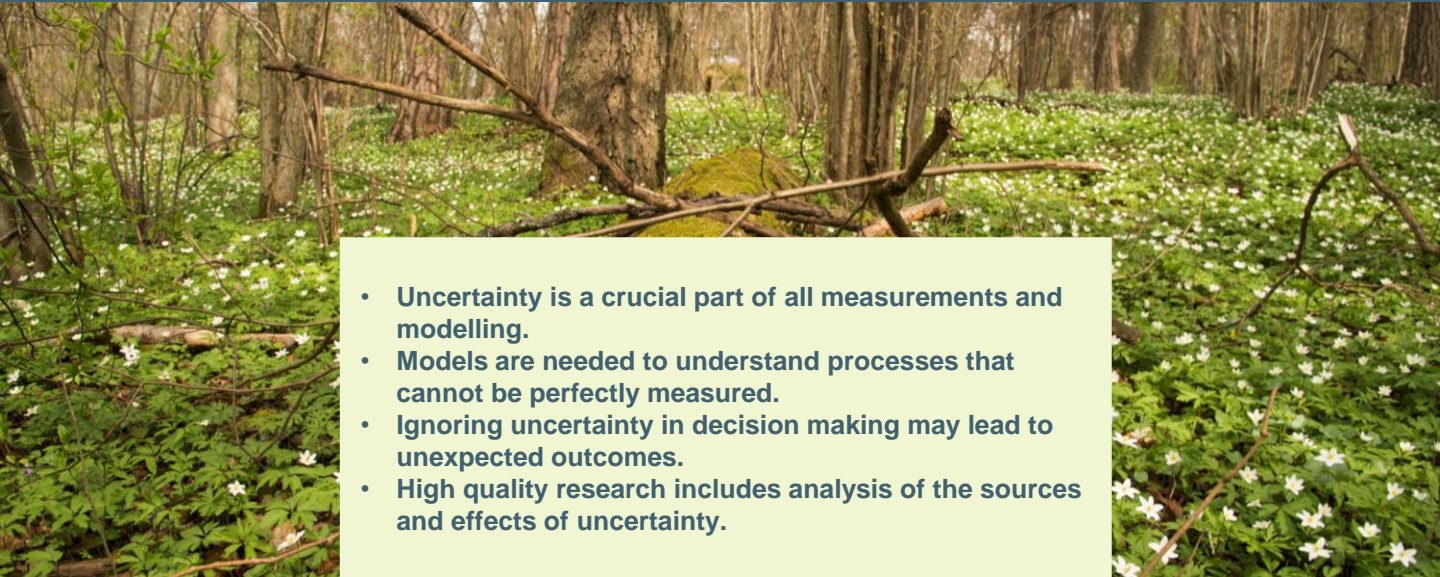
• Uncertainty is a crucial part of all measurements and modelling.
• Models are needed to understand processes that cannot be perfectly measured.
• Ignoring uncertainty in decision making may lead to unexpected outcomes.
• High quality research includes analysis of the sources and effects of uncertainty.